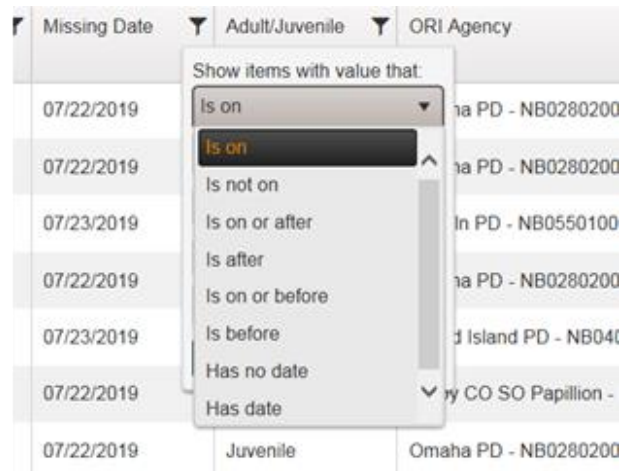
| Missing Date | Adult/Juvenile | ORI Agency |
|---|---|---|
| 07/22/2019 | | ha PD - NB0280200 |
| 07/22/2019 | | ha PD - NB0280200 |
| 07/23/2019 | | In PD - NB0550100 |
| 07/22/2019 | | ha PD - NB0280200 |
| 07/23/2019 | | d Island PD - NB040 |
| 07/22/2019 | | by CO SO Papillion - |
| 07/22/2019 | Juvenile | Omaha PD - NB0280200 |

Show items with value that:

Is on

Is on
Is not on
Is on or after
Is after
Is on or before
Is before
Has no date
Has date